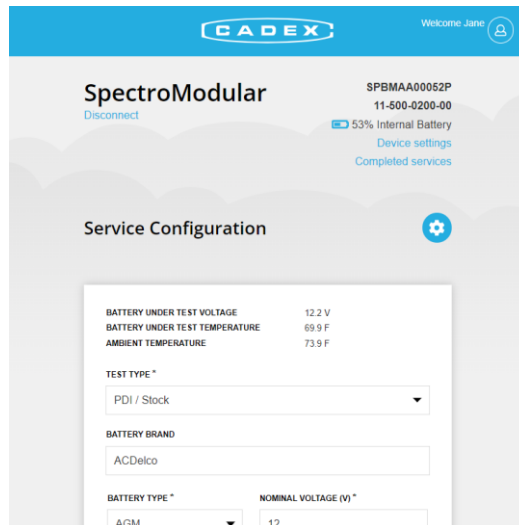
CADEX

Welcome Jane

SpectroModular

Disconnect

SPBMAA00052P

11-500-0200-00

53% Internal Battery

Device settings

Completed services

Service Configuration

BATTERY UNDER TEST VOLTAGE 12.2 V

BATTERY UNDER TEST TEMPERATURE 69.9 F

AMBIENT TEMPERATURE 73.9 F

TEST TYPE *

PDI / Stock

BATTERY BRAND

ACDelco

BATTERY TYPE *

AGM

NOMINAL VOLTAGE (V) *

12